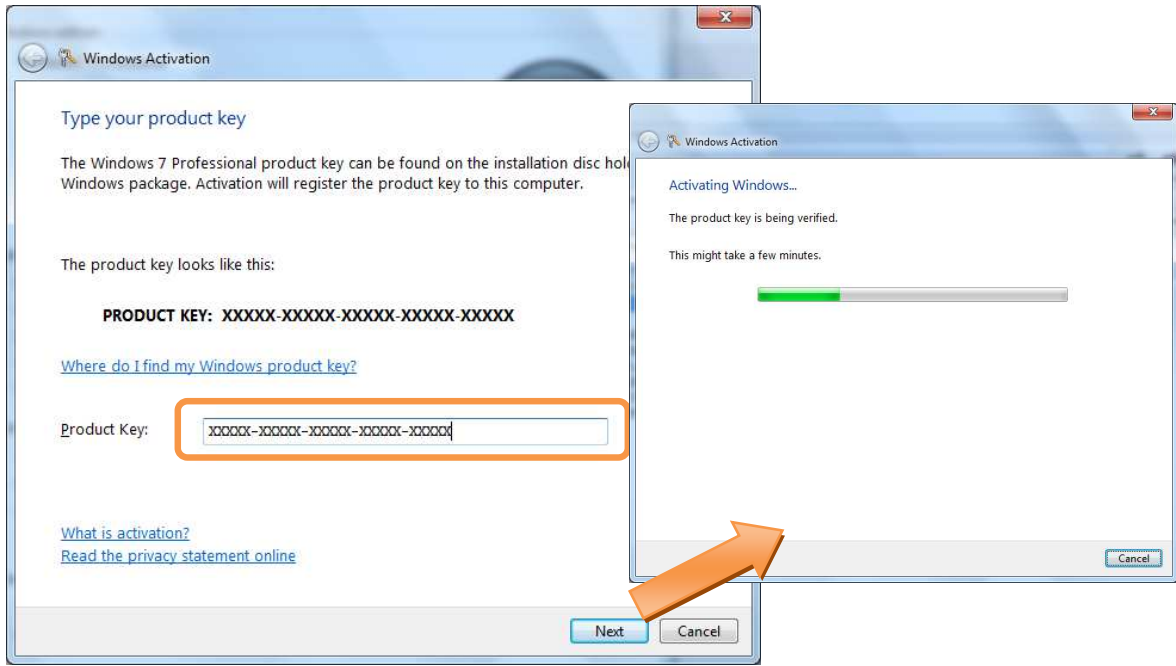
Windows Activation

Type your product key

The Windows 7 Professional product key can be found on the installation disc hol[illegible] Windows package. Activation will register the product key to this computer.

The product key looks like this:

PRODUCT KEY: XXXXX-XXXXX-XXXXX-XXXXX-XXXXX

Where do I find my Windows product key?

Product Key: XXXXX-XXXXX-XXXXX-XXXXX-XXXXX

What is activation?
Read the privacy statement online

Next Cancel

Windows Activation

Activating Windows...

The product key is being verified.

This might take a few minutes.

Cancel